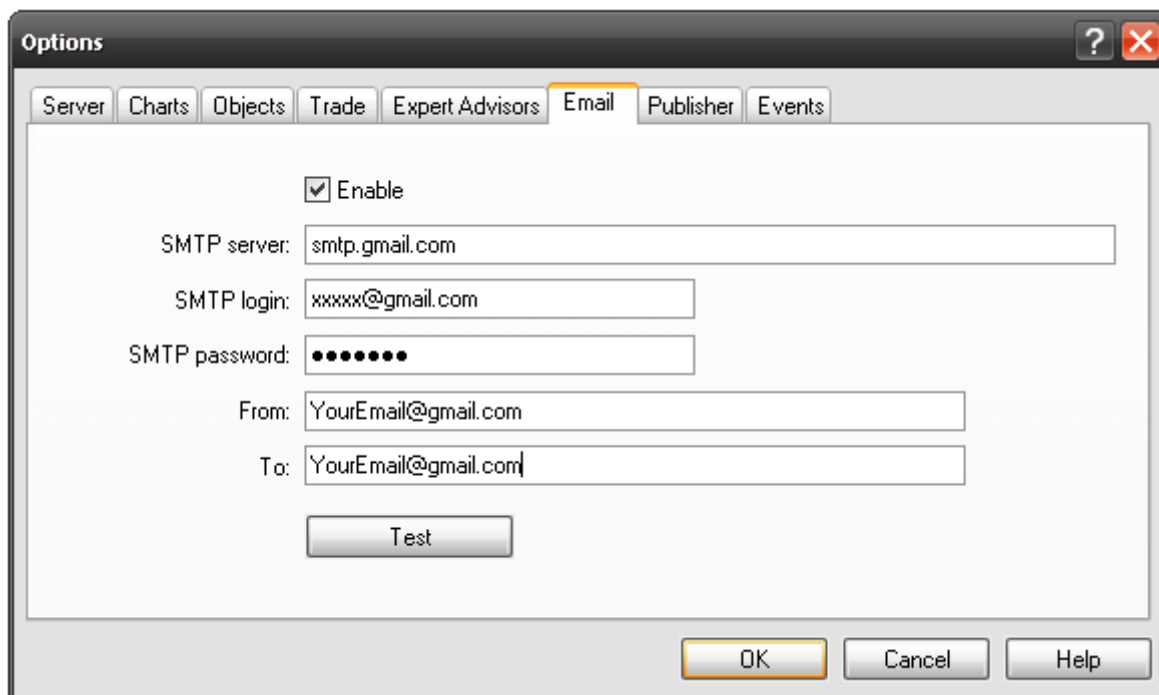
Options

?

Server | Charts | Objects | Trade | Expert Advisors | Email | Publisher | Events

Enable

SMTP server: smtp.gmail.com

SMTP login: xxxxx@gmail.com

SMTP password: •••••••

From: YourEmail@gmail.com

To: YourEmail@gmail.com

Test

OK | Cancel | Help